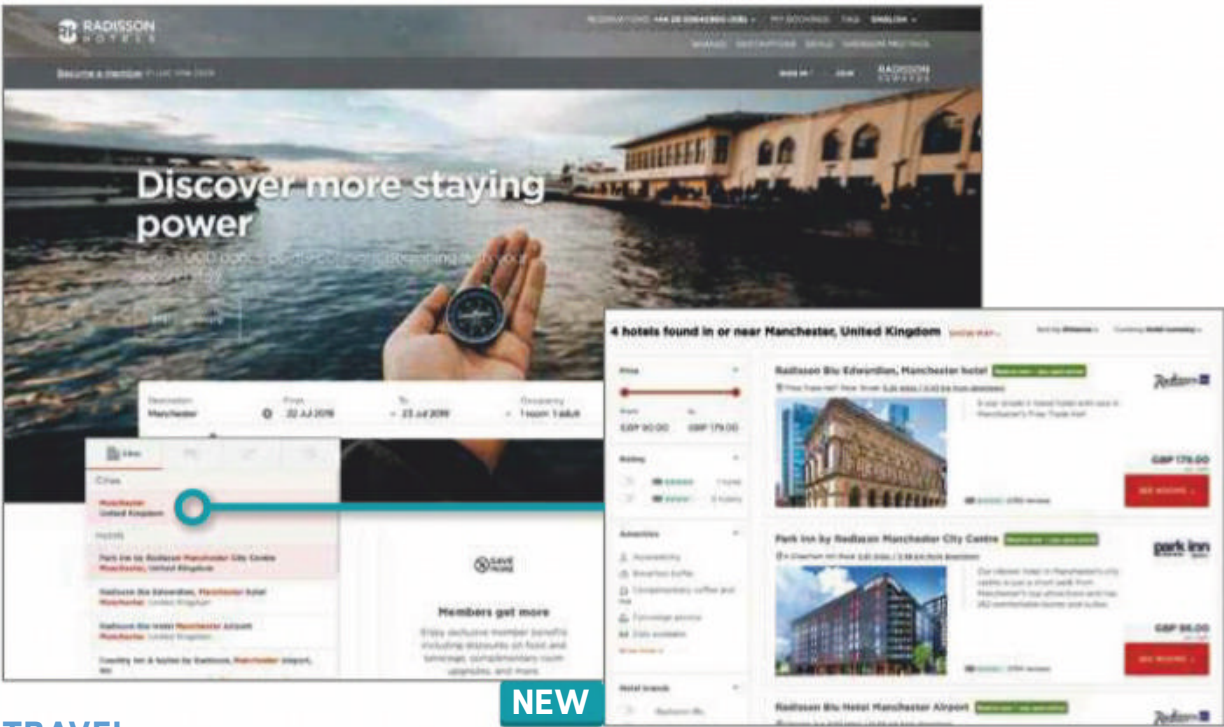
RADISSON HOTELS

Discover more staying power

Destination
Manchester

From
22 Jul 2019

To
23 Jul 2019

Occupancy
1 room 1 adult

Cities

Manchester
United Kingdom

Hotels

Park Inn by Radisson Manchester City Centre
Manchester, United Kingdom

Radisson Blu Edwardian, Manchester hotel
Manchester, United Kingdom

Radisson Blu Hotel Manchester Airport
Manchester, United Kingdom

Country Inn & Suites by Radisson, Manchester Airport,

Members get more

4 hotels found in or near Manchester, United Kingdom

Price

GBP 90.00

GBP 179.00

Rating

Amenities

Radisson Blu Edwardian, Manchester hotel

GBP 179.00

SEE ROOMS

Park Inn by Radisson Manchester City Centre

park inn

GBP 96.00

SEE ROOMS

Hotel brands

Radisson Blu Hotel Manchester Airport

NEW

TRAVEL